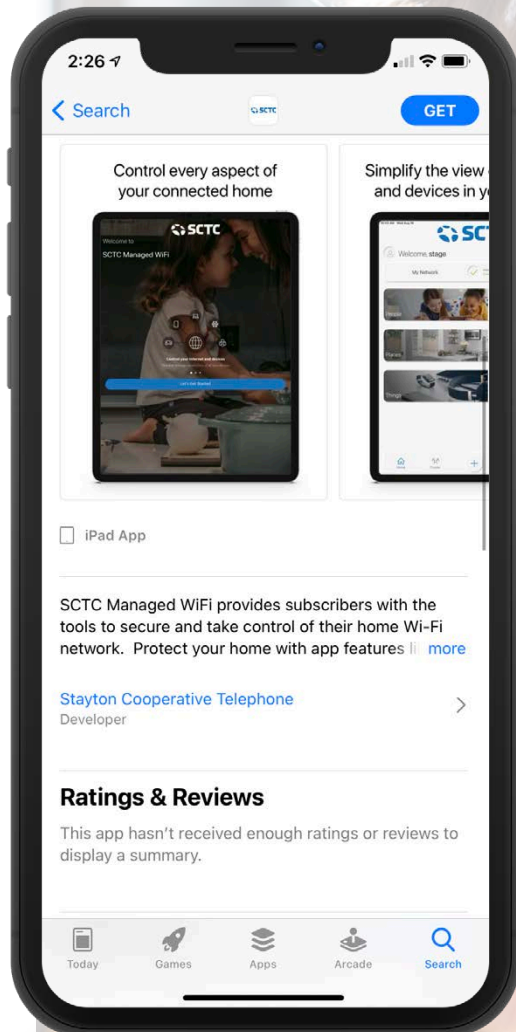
2:26

Search

SCTC

GET

Control every aspect of your connected home

SCTC

Welcome to

SCTC Managed WiFi

Let's Get Started

Simplify the view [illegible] and devices in y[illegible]

SCT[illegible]

Welcome, stage

My Network

iPad App

SCTC Managed WiFi provides subscribers with the tools to secure and take control of their home Wi-Fi network. Protect your home with app features li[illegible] more

Stayton Cooperative Telephone

Developer

Ratings & Reviews

This app hasn't received enough ratings or reviews to display a summary.

Today

Games

Apps

Arcade

Search